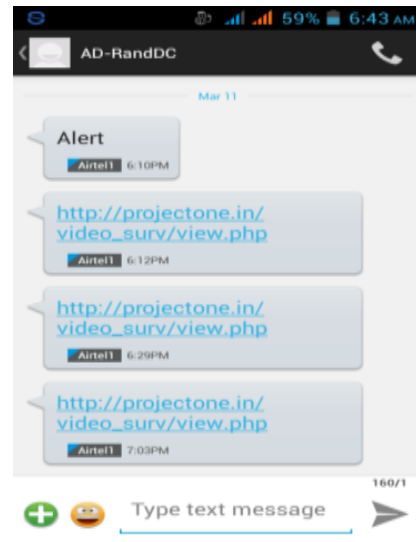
59% 6:43 AM

AD-RandDC

Mar 11

Alert
Airtel1 6:10PM

http://projectone.in/video_surv/view.php
Airtel1 6:12PM

http://projectone.in/video_surv/view.php
Airtel1 6:29PM

http://projectone.in/video_surv/view.php
Airtel1 7:03PM

160/1

Type text message